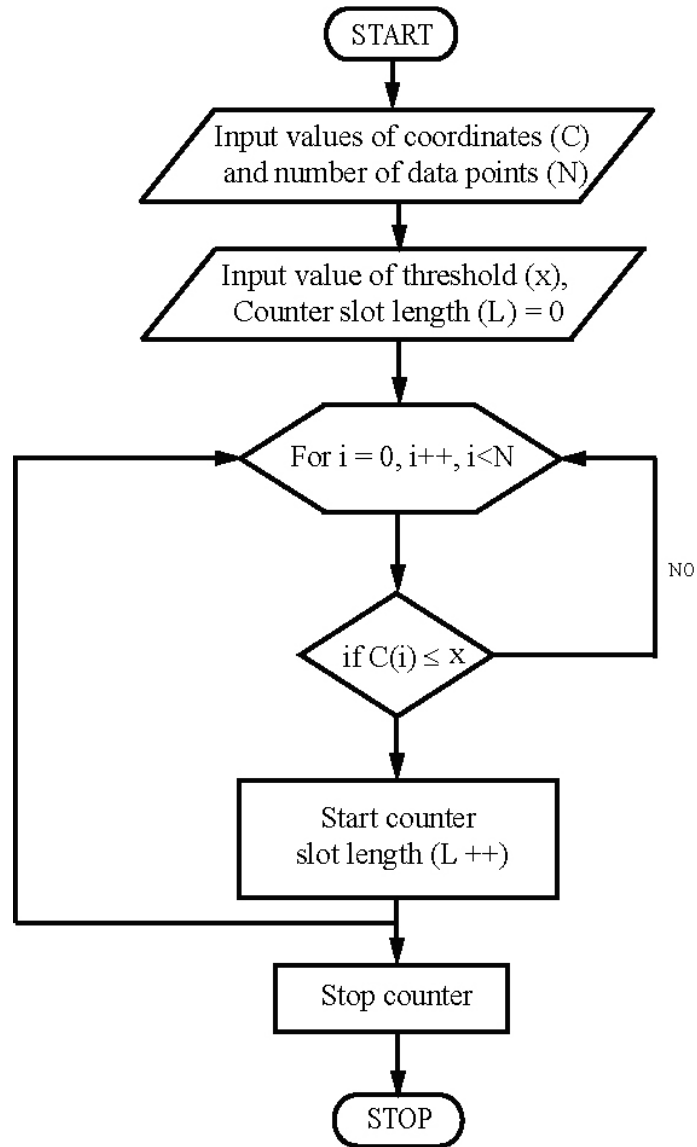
START

Input values of coordinates (C) and number of data points (N)

Input value of threshold (x), Counter slot length (L) = 0

For i = 0, i++, i<N

NO

if C(i) ≤ x

Start counter slot length (L ++)

Stop counter

STOP